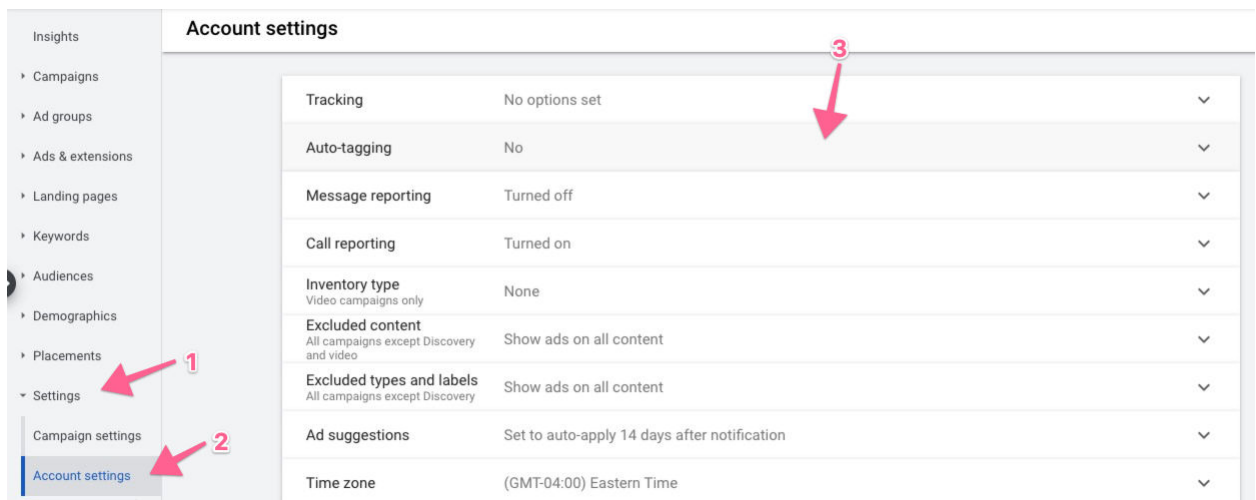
Insights
Campaigns
Ad groups
Ads & extensions
Landing pages
Keywords
Audiences
Demographics
Placements
Settings
Campaign settings
Account settings

Account settings

3

| | | |
|---|---|---|
| Tracking | No options set | |
| Auto-tagging | No | |
| Message reporting | Turned off | |
| Call reporting | Turned on | |
| Inventory type<br>Video campaigns only | None | |
| Excluded content<br>All campaigns except Discovery and video | Show ads on all content | |
| Excluded types and labels<br>All campaigns except Discovery | Show ads on all content | |
| Ad suggestions | Set to auto-apply 14 days after notification | |
| Time zone | (GMT-04:00) Eastern Time | |

1
2